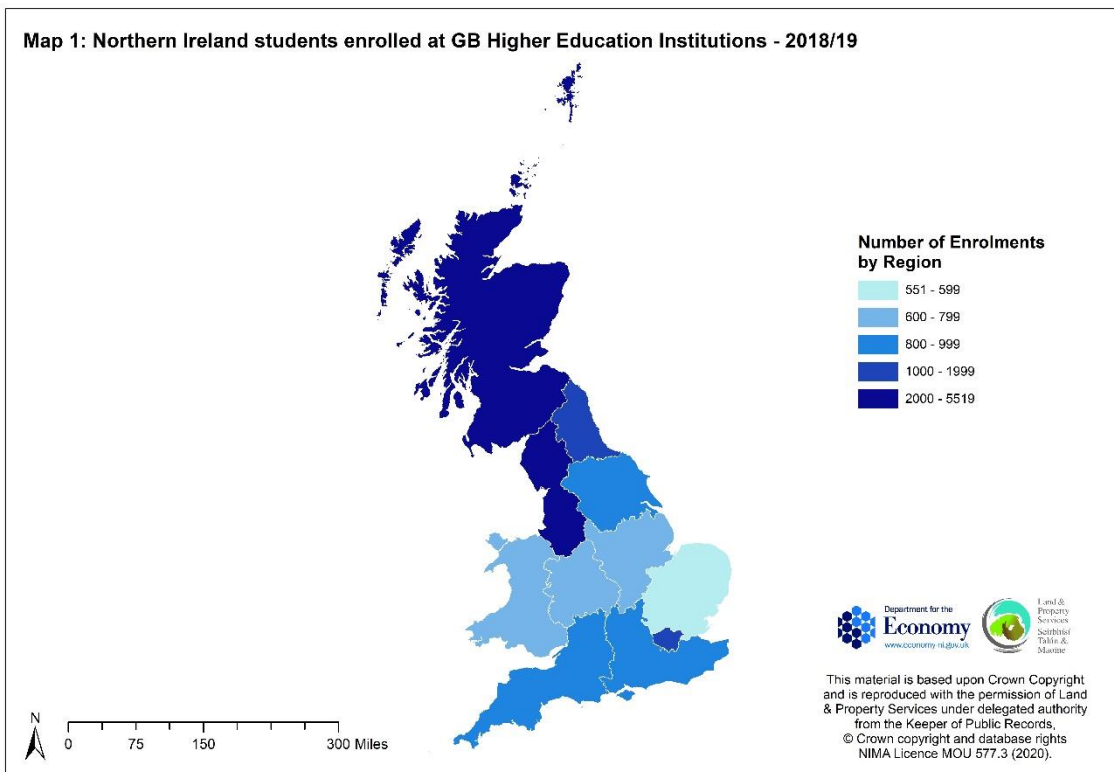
Map 1: Northern Ireland students enrolled at GB Higher Education Institutions - 2018/19

Number of Enrolments by Region

551 - 599
600 - 799
800 - 999
1000 - 1999
2000 - 5519

Department for the Economy www.economy-ni.gov.uk

Land & Property Services Seirbhísí Talún & Maoine

This material is based upon Crown Copyright and is reproduced with the permission of Land & Property Services under delegated authority from the Keeper of Public Records, © Crown copyright and database rights NIMA Licence MOU 577.3 (2020).

N

0 75 150 300 Miles